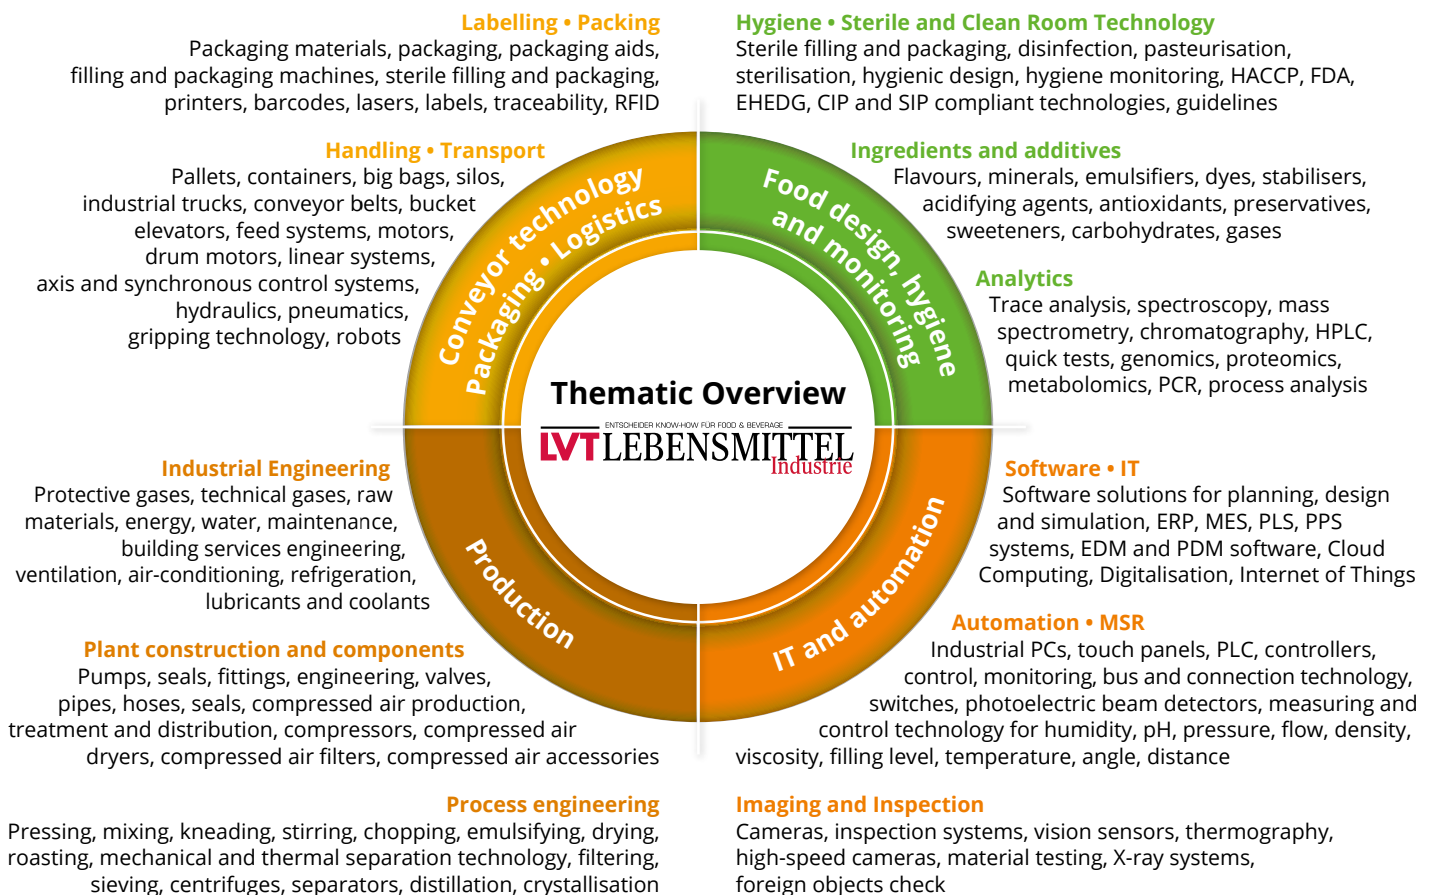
Labelling • Packing
Packaging materials, packaging, packaging aids, filling and packaging machines, sterile filling and packaging, printers, barcodes, lasers, labels, traceability, RFID

Hygiene • Sterile and Clean Room Technology
Sterile filling and packaging, disinfection, pasteurisation, sterilisation, hygienic design, hygiene monitoring, HACCP, FDA, EHEDG, CIP and SIP compliant technologies, guidelines

Handling • Transport
Pallets, containers, big bags, silos, industrial trucks, conveyor belts, bucket elevators, feed systems, motors, drum motors, linear systems, axis and synchronous control systems, hydraulics, pneumatics, gripping technology, robots

Conveyor technology
Packaging • Logistics

Food design, hygiene and monitoring

Ingredients and additives
Flavours, minerals, emulsifiers, dyes, stabilisers, acidifying agents, antioxidants, preservatives, sweeteners, carbohydrates, gases

Analytics
Trace analysis, spectroscopy, mass spectrometry, chromatography, HPLC, quick tests, genomics, proteomics, metabolomics, PCR, process analysis

Thematic Overview
ENTSCHEIDER KNOW-HOW FÜR FOOD & BEVERAGE
LVT LEBENSMITTEL Industrie

Industrial Engineering
Protective gases, technical gases, raw materials, energy, water, maintenance, building services engineering, ventilation, air-conditioning, refrigeration, lubricants and coolants

Production

IT and automation

Software • IT
Software solutions for planning, design and simulation, ERP, MES, PLS, PPS systems, EDM and PDM software, Cloud Computing, Digitalisation, Internet of Things

Plant construction and components
Pumps, seals, fittings, engineering, valves, pipes, hoses, seals, compressed air production, treatment and distribution, compressors, compressed air dryers, compressed air filters, compressed air accessories

Automation • MSR
Industrial PCs, touch panels, PLC, controllers, control, monitoring, bus and connection technology, switches, photoelectric beam detectors, measuring and control technology for humidity, pH, pressure, flow, density, viscosity, filling level, temperature, angle, distance

Process engineering
Pressing, mixing, kneading, stirring, chopping, emulsifying, drying, roasting, mechanical and thermal separation technology, filtering, sieving, centrifuges, separators, distillation, crystallisation

Imaging and Inspection
Cameras, inspection systems, vision sensors, thermography, high-speed cameras, material testing, X-ray systems, foreign objects check